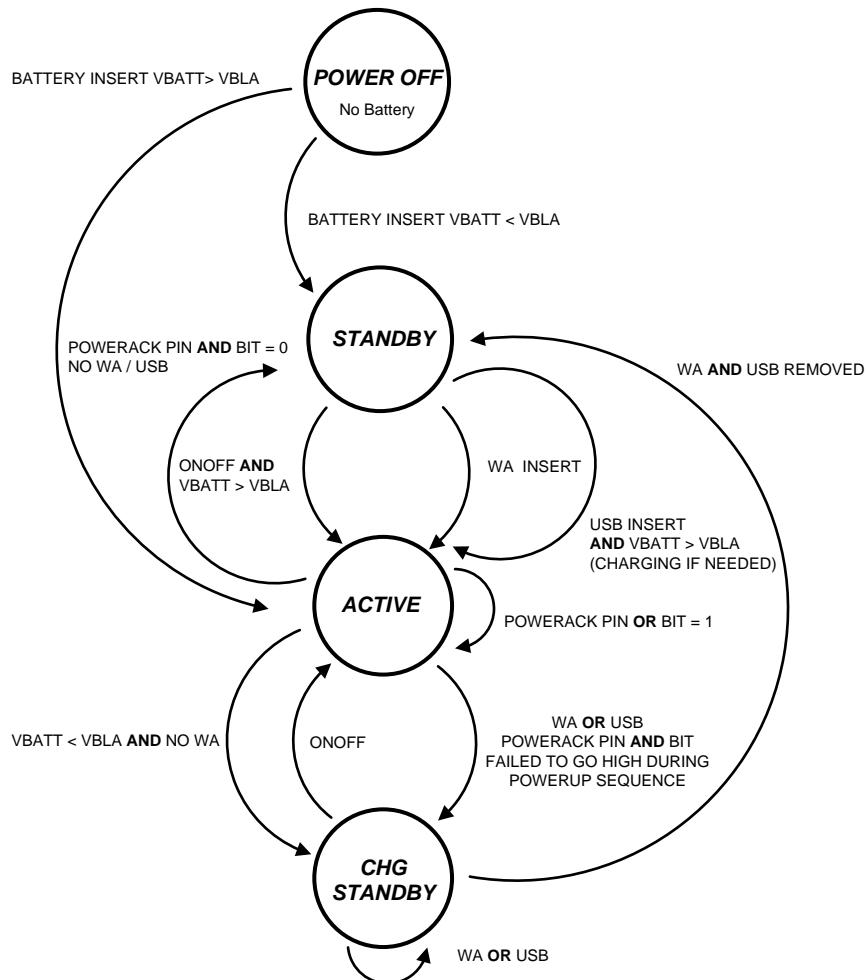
BATTERY INSERT VBATT> VBLA

POWER OFF
No Battery

BATTERY INSERT VBATT < VBLA

STANDBY

POWERACK PIN AND BIT = 0
NO WA / USB

WA AND USB REMOVED

ONOFF AND
VBATT > VBLA

WA INSERT

USB INSERT
AND VBATT > VBLA
(CHARGING IF NEEDED)

ACTIVE

POWERACK PIN OR BIT = 1

VBATT < VBLA AND NO WA

ONOFF

WA OR USB
POWERACK PIN AND BIT
FAILED TO GO HIGH DURING
POWERUP SEQUENCE

CHG
STANDBY

WA OR USB